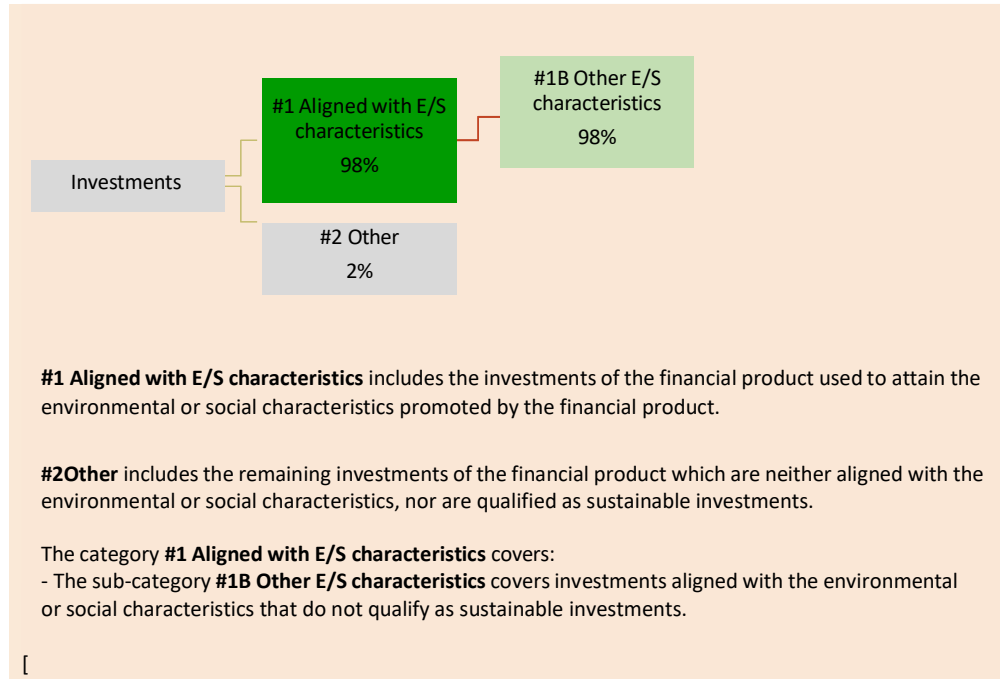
Investments

#1 Aligned with E/S characteristics
98%

#1B Other E/S characteristics
98%

#2 Other
2%

**#1 Aligned with E/S characteristics** includes the investments of the financial product used to attain the environmental or social characteristics promoted by the financial product.

**#2Other** includes the remaining investments of the financial product which are neither aligned with the environmental or social characteristics, nor are qualified as sustainable investments.

The category **#1 Aligned with E/S characteristics** covers:
- The sub-category **#1B Other E/S characteristics** covers investments aligned with the environmental or social characteristics that do not qualify as sustainable investments.

[